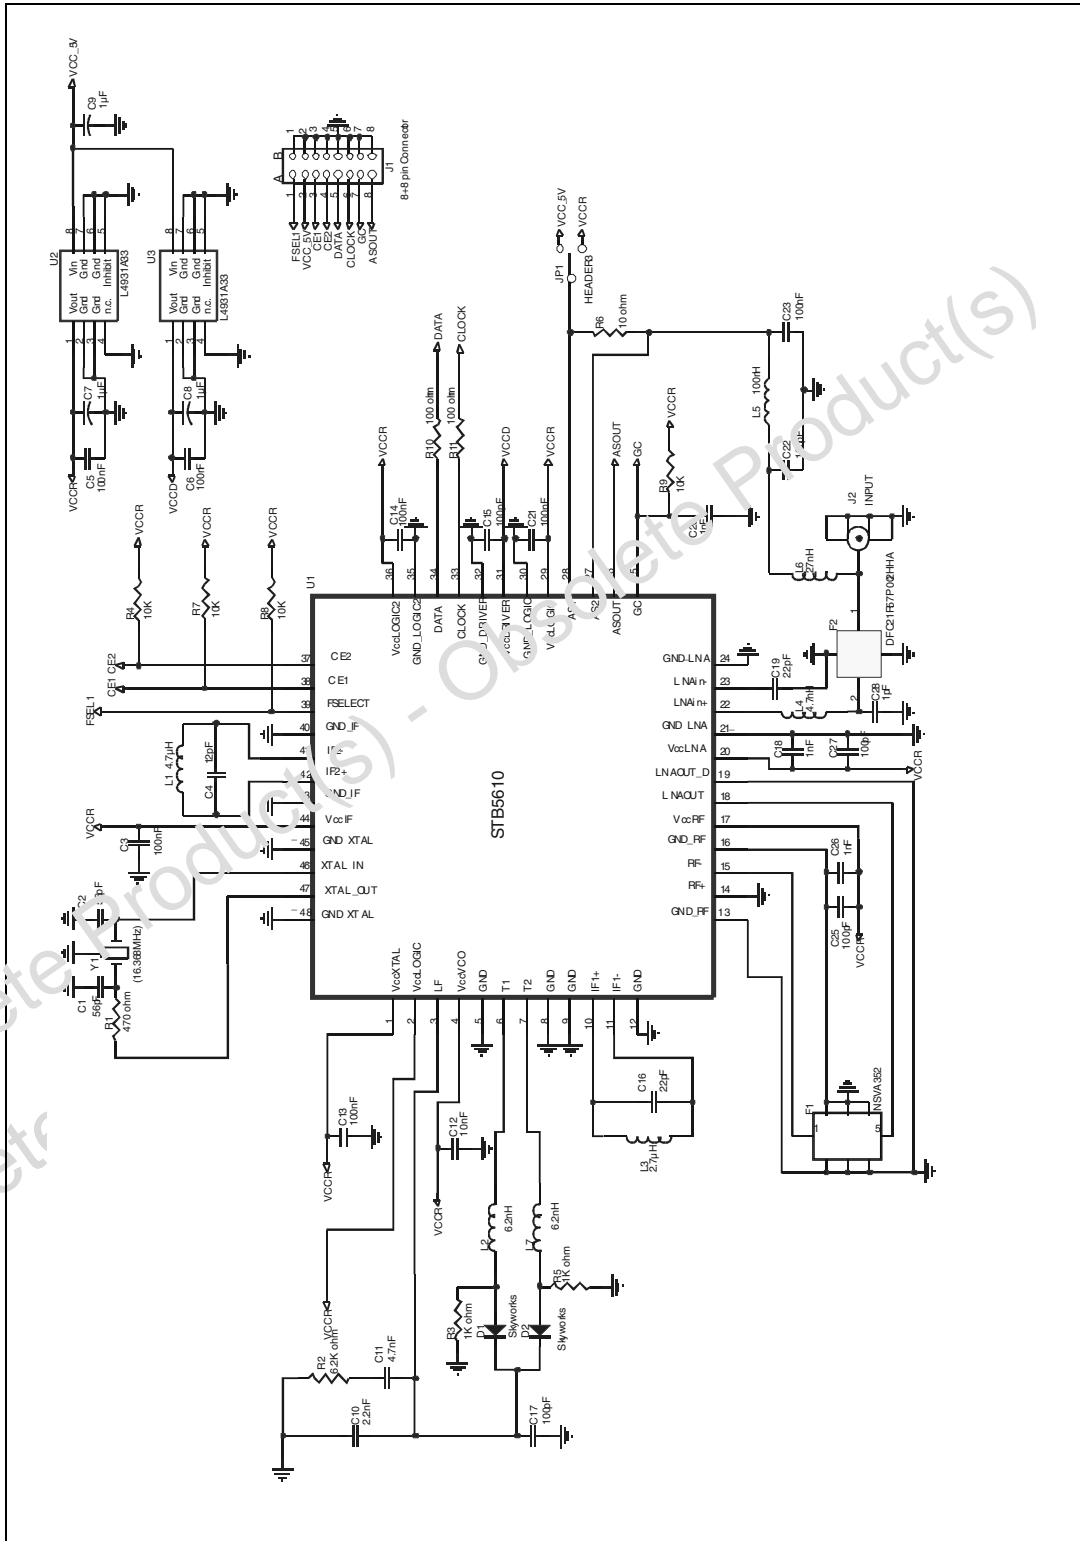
VCC_5V
C9 1µF
U2
Vin Gnd Gnd Inhibit
Vout Gnd Gnd n.c.
L4931A33
8 7 6 5
1 2 3 4
U3
Vin Gnd Gnd Inhibit
Vout Gnd Gnd n.c.
L4931A33
C7 1µF
C8 1µF
C5 100nF
C6 100nF
VCCR
VCCD
J1
8+8 pin Connector
A B
1 2 3 4 5 6 7 8
FSEL1
VCC_5V
CE1
CE2
DATA
CLOCK
GC
ASOUT
JP1
HEADER3
VCC_5V
VCCR
R6 10 ohm
C23 100nF
L5 100nH
C22
DATA
CLOCK
R10 100 ohm
R11 100 ohm
VCCD
VCCR
VCCR
ASOUT
GC
VCCR
R9 10K
C14 100nF
C15 100nF
C21 100nF
C2
J2
INPUT
L6 27nH
DFC21R57P002HHA
F2
U1
VCCR
VCCR
VCCR
R4 10K
R7 10K
R8 10K
36 35 34 33 32 31 30 29 28 27 26 25
VccLOGIC2
GND_LOGIC2
DATA
CLOCK
GND_DRIVER
VccDRIVER
GND_LOGIC
VccLOGIC
AS
AS2
ASOUT
GC
CE2
CE1
FSEL1
37 CE2
38 CE1
39 FSELECT
40 GND_IF
41 IF2-
42 IF2+
43 GND_IF
44 VccIF
45 GND XTAL
46 XTAL IN
47 XTAL_OUT
48 GND XTAL
L1 4.7µH
C4 12pF
VCCR
C3 100nF
C2 pF
Y1 (16.368MHz)
C1 56pF
R1 470 ohm
STB5610
GND-LNA 24
LNAin- 23
LNAin+ 22
GND LNA 21
VccLNA 20
LNAOUT_D 19
LNAOUT 18
VccRF 17
GND_RF 16
RF- 15
RF+ 14
GND_RF 13
C19 22pF
L4 4.7nH
C20 1pF
C18 1nF
C27 100pF
VCCR
C26 1nF
C25 100pF
VCCR
VccXTAL
VccLOGIC
LF
VccVCO
GND
T1
T2
GND
GND
IF1+
IF1-
GND
1 2 3 4 5 6 7 8 9 10 11 12
C13 100nF
VCCR
C12 10nF
VCCR
C16 22pF
L3 2.7µH
F1
NSVA352
1 5
L2 6.2nH
L7 6.2nH
R5 1K ohm
R3 1K ohm
D1 Skyworks
D2 Skyworks
VCCR
R2 6.2K ohm
C11 4.7nF
C10 2.2nF
C17 100pF
Obsolete Product(s) - Obsolete Product(s)